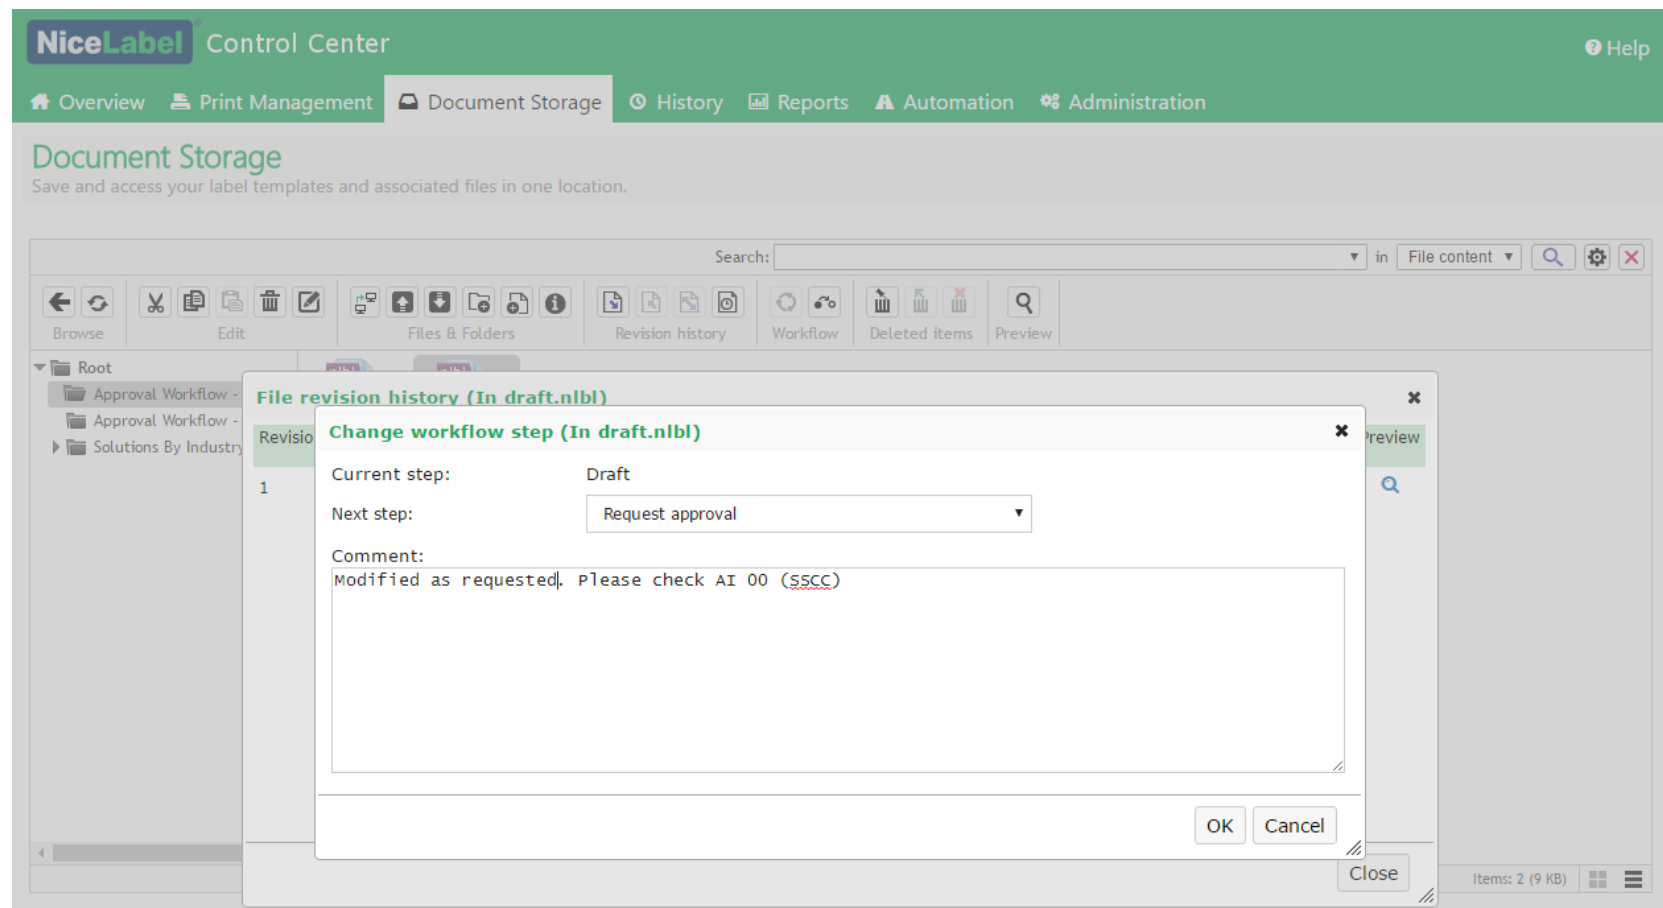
NiceLabel Control Center

Help

Overview Print Management Document Storage History Reports Automation Administration

Document Storage
Save and access your label templates and associated files in one location.

Search: in File content

Browse Edit Files & Folders Revision history Workflow Deleted items Preview

Root
Approval Workflow -
Approval Workflow -
Solutions By Industry

File revision history (In draft.nlbl)

Revisio

1

Preview

Change workflow step (In draft.nlbl)

Current step: Draft

Next step: Request approval

Comment:
Modified as requested. Please check AI 00 (SSCC)

OK Cancel

Close

Items: 2 (9 KB)